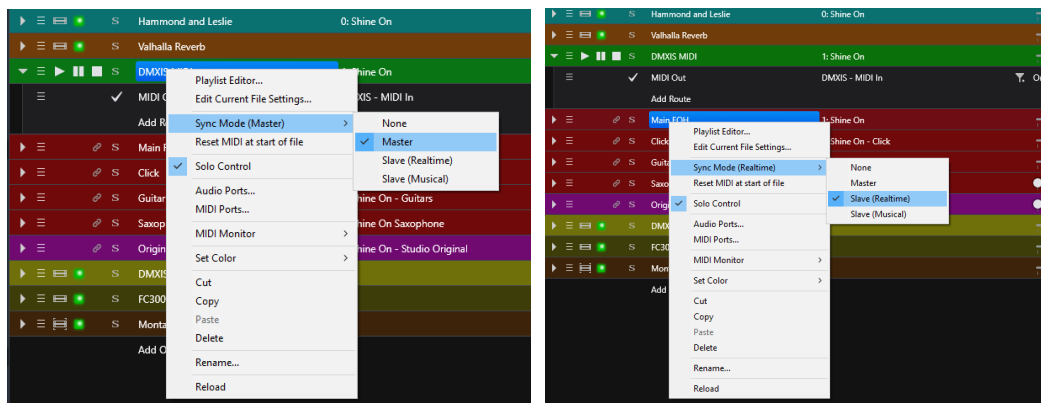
S Hammond and Leslie 0: Shine On
S Valhalla Reverb
S DMXIS MIDI Shine On
MIDI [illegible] XIS - MIDI In
Add R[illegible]
S Main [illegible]
S Click
S Guitar hine On - Guitars
S Saxop hine On Saxophone
S Origin hine On - Studio Original
S DMXIS
S FC300
S Monta
Add O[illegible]

Playlist Editor...
Edit Current File Settings...
Sync Mode (Master)
Reset MIDI at start of file
Solo Control
Audio Ports...
MIDI Ports...
MIDI Monitor
Set Color
Cut
Copy
Paste
Delete
Rename...
Reload

None
Master
Slave (Realtime)
Slave (Musical)

S Hammond and Leslie 0: Shine On
S Valhalla Reverb
S DMXIS MIDI 1: Shine On
MIDI Out DMXIS - MIDI In
Add Route
S Main FOH 1: Shine On
S Click Shine On - Click
S Guita
S Saxo
S Origi
S DMX
S FC30
S Mon
Add

Playlist Editor...
Edit Current File Settings...
Sync Mode (Realtime)
Reset MIDI at start of file
Solo Control
Audio Ports...
MIDI Ports...
MIDI Monitor
Set Color
Cut
Copy
Paste
Delete
Rename...
Reload

None
Master
Slave (Realtime)
Slave (Musical)